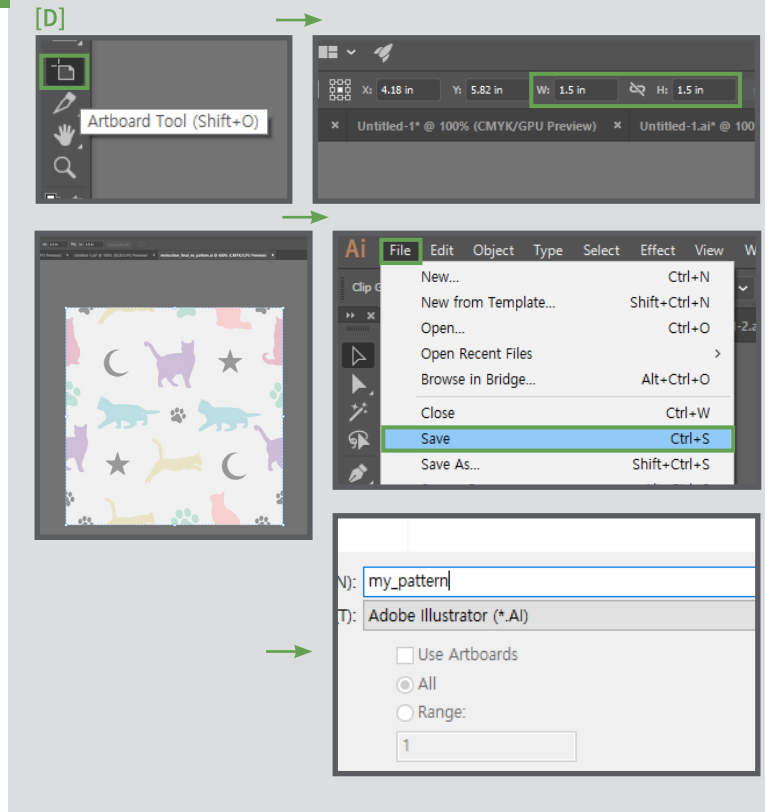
[D]

Artboard Tool (Shift+O)

X: 4.18 in Y: 5.82 in W: 1.5 in H: 1.5 in

Untitled-1* @ 100% (CMYK/GPU Preview) Untitled-1.ai* @ 100

Ai File Edit Object Type Select Effect View W

Clip G

| | |
|---|---|
| New... | Ctrl+N |
| New from Template... | Shift+Ctrl+N |
| Open... | Ctrl+O |
| Open Recent Files | > |
| Browse in Bridge... | Alt+Ctrl+O |
| Close | Ctrl+W |
| Save | Ctrl+S |
| Save As... | Shift+Ctrl+S |

N): my_pattern

T): Adobe Illustrator (*.AI)

Use Artboards

All

Range:

1